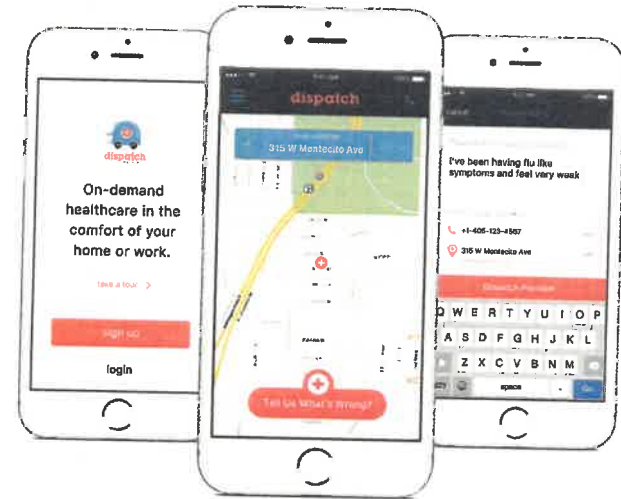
dispatch

On-demand healthcare in the comfort of your home or work.

take a tour >

sign up

login

dispatch

315 W Montecito Ave

Tell Us What's Wrong?

I've been having flu like symptoms and feel very weak

+1-405-123-4567

315 W Montecito Ave

Q W E R T Y U I O P

A S D F G H J K L

Z X C V B N M

space